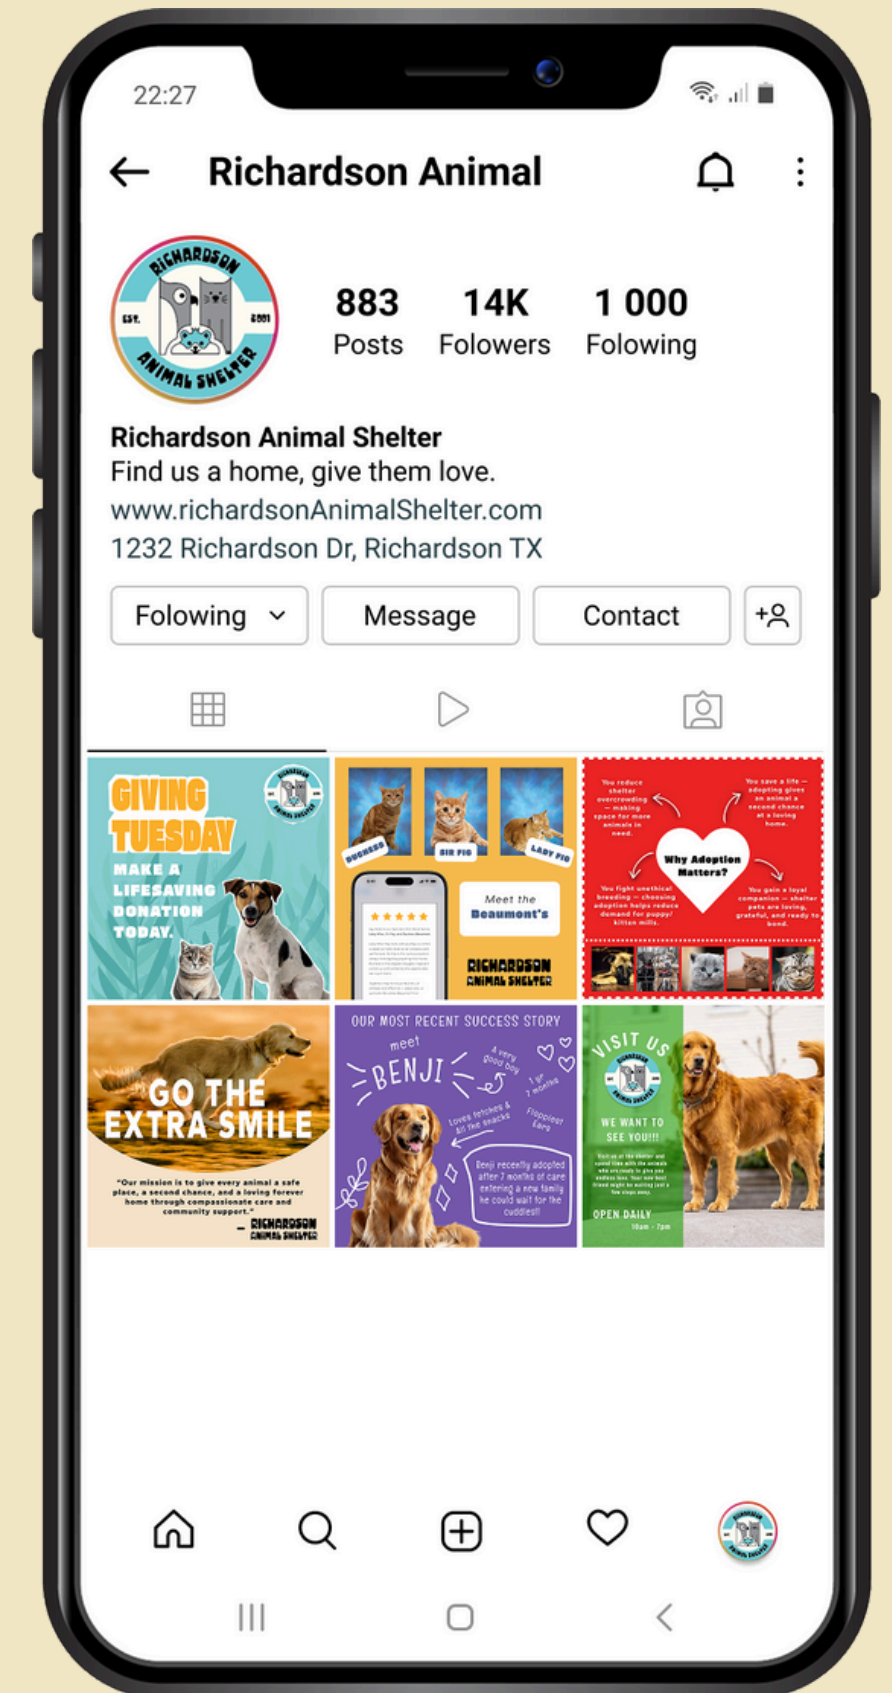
22:27

Richardson Animal

RICHARDSON EST. 2001 ANIMAL SHELTER

883 Posts
14K Followers
1 000 Folowing

Richardson Animal Shelter
Find us a home, give them love.
www.richardsonAnimalShelter.com
1232 Richardson Dr, Richardson TX

Folowing
Message
Contact

GIVING TUESDAY
MAKE A LIFESAVING DONATION TODAY.

DUCHESS
SIR FIG
LADY FIG
Meet the Beaumont's
RICHARDSON ANIMAL SHELTER

You reduce shelter overcrowding — making space for more animals in need.
You save a life — adopting gives an animal a second chance at a loving home.
Why Adoption Matters?
You fight unethical breeding — choosing adoption helps reduce demand for puppy/kitten mills.
You gain a loyal companion — shelter pets are loving, grateful, and ready to bond.

GO THE EXTRA SMILE
"Our mission is to give every animal a safe place, a second chance, and a loving forever home through compassionate care and community support."
— RICHARDSON ANIMAL SHELTER

OUR MOST RECENT SUCCESS STORY
meet BENJI
A very good boy
1 yr 7 months
Loves fetches & all the snacks
Floppiest Ears
Benji recently adopted after 7 months of care entering a new family he could wait for the cuddles!!

VISIT US
WE WANT TO SEE YOU!!!
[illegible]
OPEN DAILY
10am - 7pm